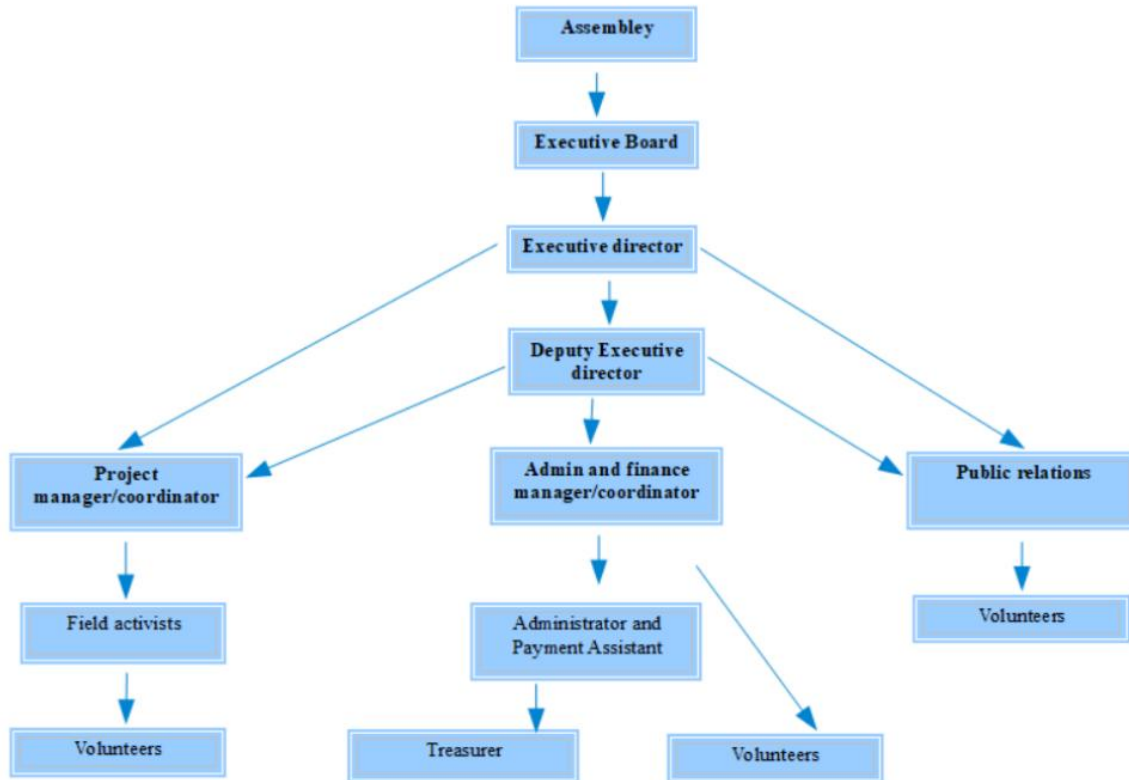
Assembley

Executive Board

Executive director

Deputy Executive director

Project manager/coordinator

Admin and finance manager/coordinator

Public relations

Field activists

Administrator and Payment Assistant

Volunteers

Volunteers

Treasurer

Volunteers